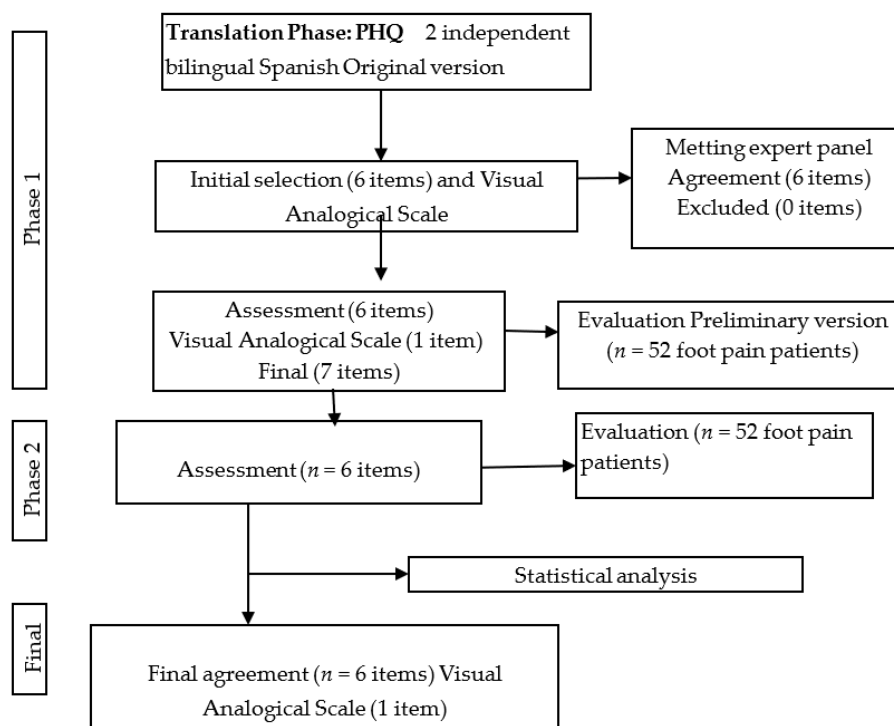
Phase 1

**Translation Phase: PHQ** 2 independent bilingual Spanish Original version

Initial selection (6 items) and Visual Analogical Scale

Metting expert panel
Agreement (6 items)
Excluded (0 items)

Assessment (6 items)
Visual Analogical Scale (1 item)
Final (7 items)

Evaluation Preliminary version ($n$ = 52 foot pain patients)

Phase 2

Assessment ($n$ = 6 items)

Evaluation ($n$ = 52 foot pain patients)

Statistical analysis

Final

Final agreement ($n$ = 6 items) Visual Analogical Scale (1 item)